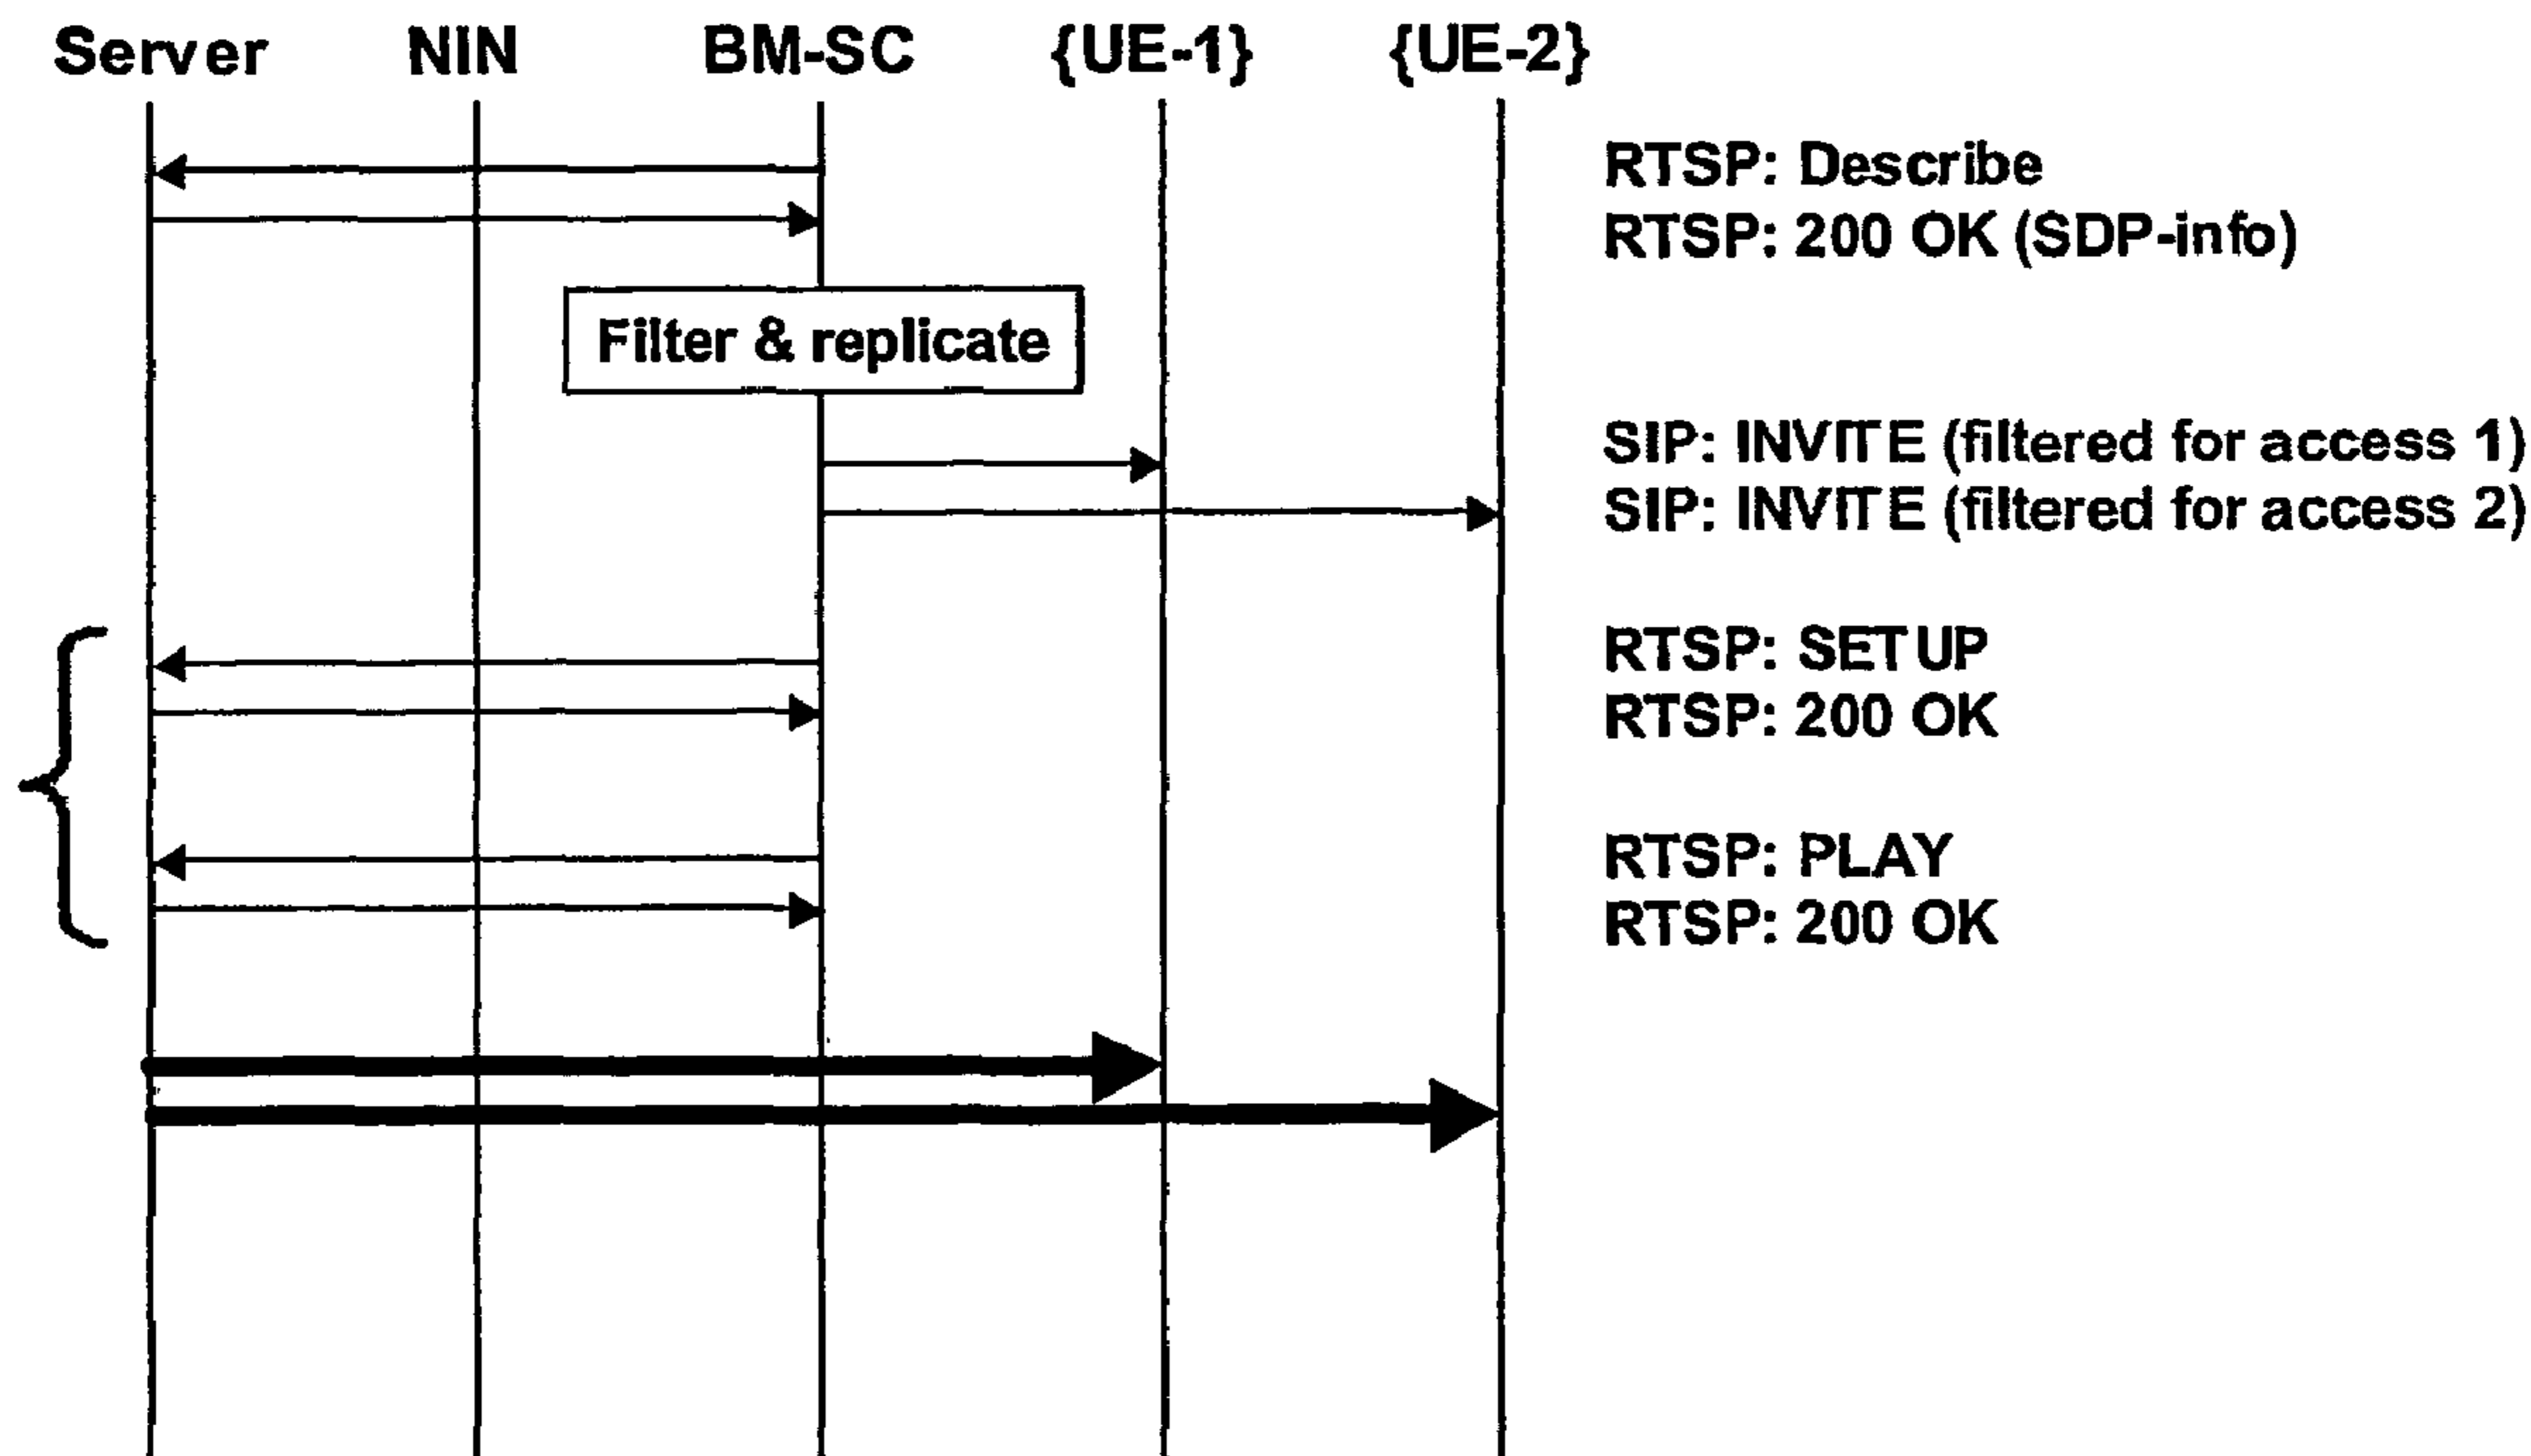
Server NIN BM-SC {UE-1} {UE-2}

RTSP: Describe
RTSP: 200 OK (SDP-info)

Filter & replicate

SIP: INVITE (filtered for access 1)
SIP: INVITE (filtered for access 2)

RTSP: SETUP
RTSP: 200 OK

RTSP: PLAY
RTSP: 200 OK